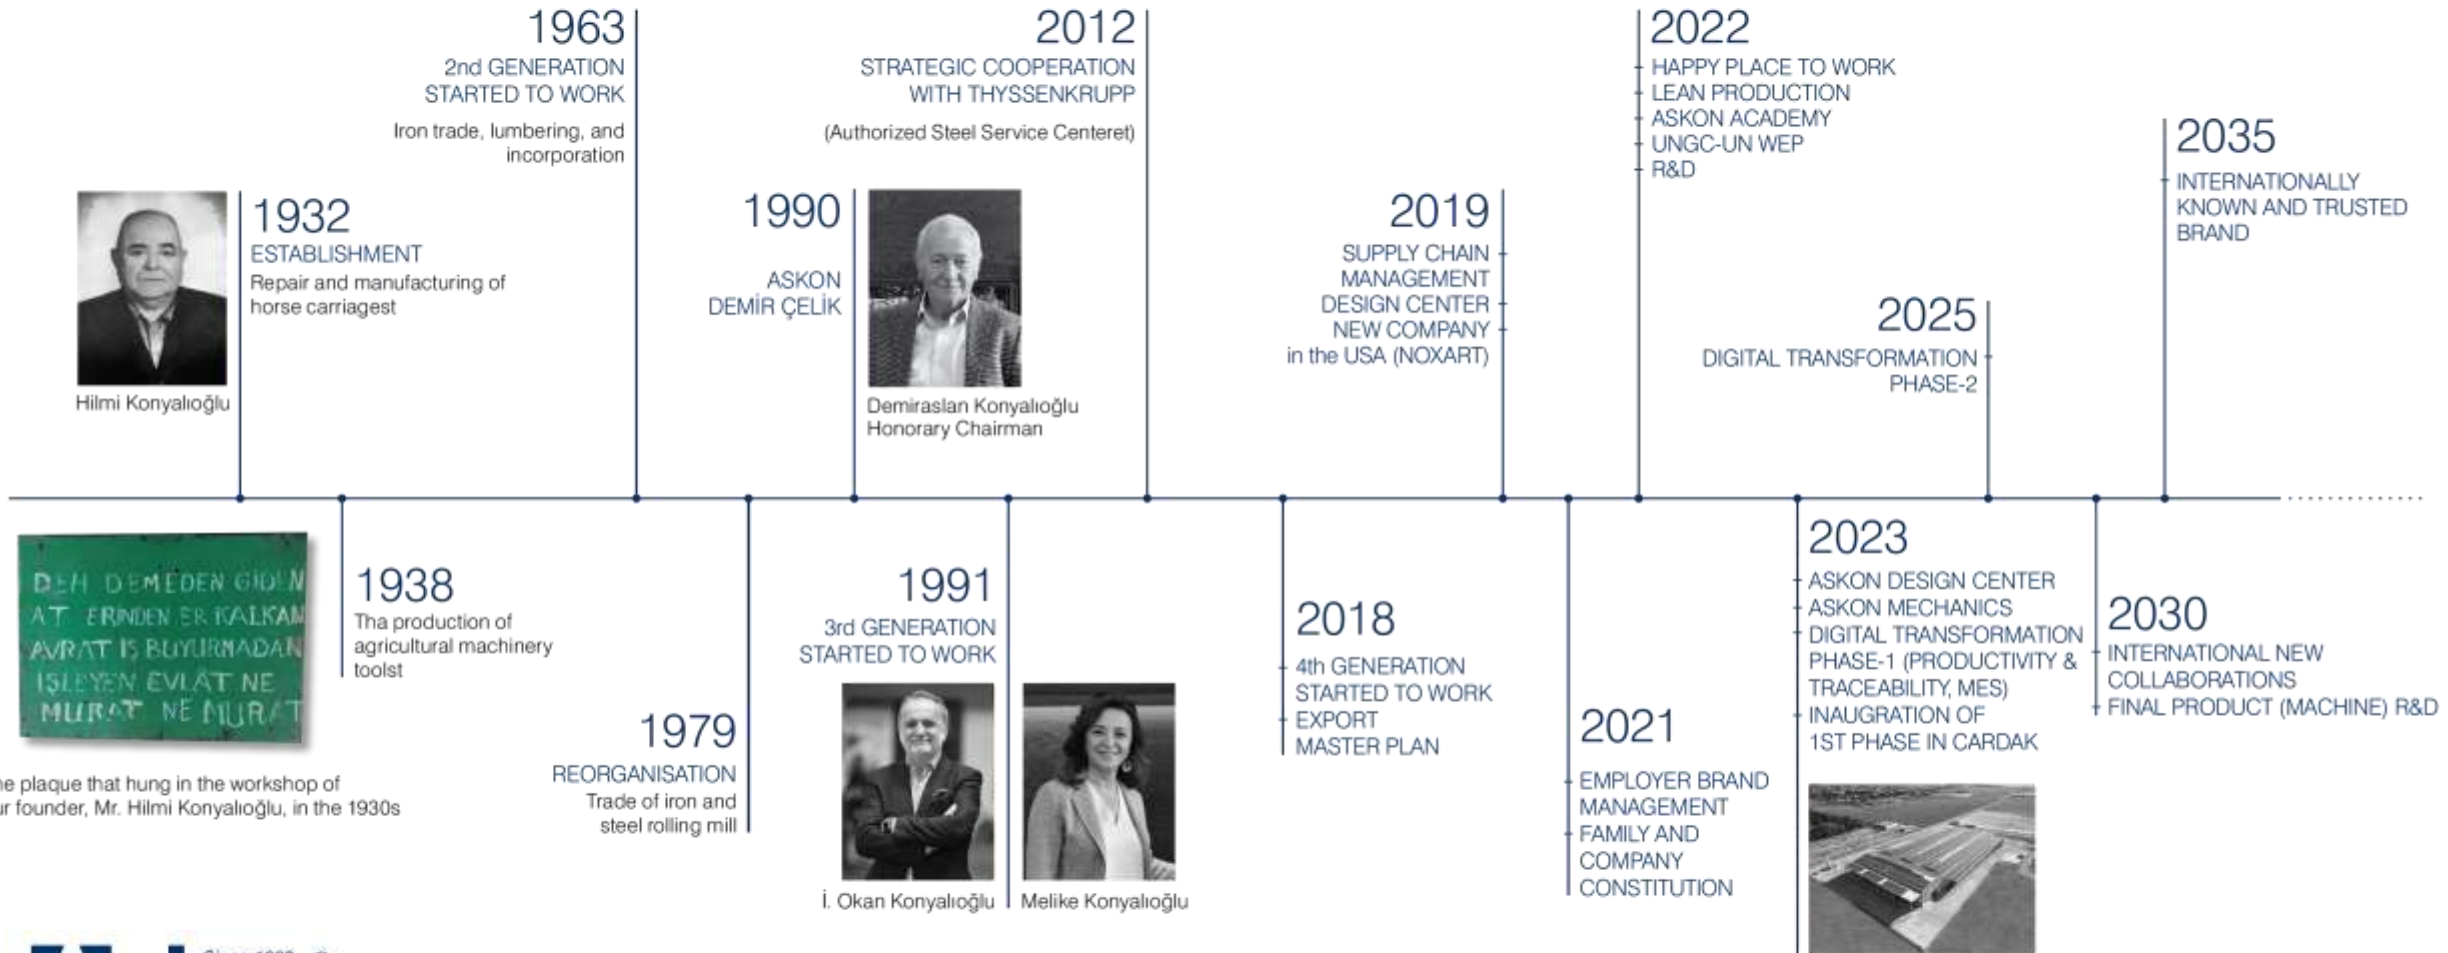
1963
2nd GENERATION STARTED TO WORK
Iron trade, lumbering, and incorporation

2012
STRATEGIC COOPERATION WITH THYSSENKRUPP
(Authorized Steel Service Centeret)

2022
HAPPY PLACE TO WORK
LEAN PRODUCTION
ASKON ACADEMY
UNGC-UN WEP
R&D

2035
INTERNATIONALLY KNOWN AND TRUSTED BRAND

1932
ESTABLISHMENT
Repair and manufacturing of horse carriagest

Hilmi Konyalıoğlu

1990
ASKON DEMİR ÇELİK

Demiraslan Konyalıoğlu
Honorary Chairman

2019
SUPPLY CHAIN MANAGEMENT
DESIGN CENTER
NEW COMPANY in the USA (NOXART)

2025
DIGITAL TRANSFORMATION PHASE-2

DEH DEMEDEN GIDEN
AT ERNDEN ER KALKAN
AVRAT IS BUYURMADAN
IŞLEYEN EVLAT NE
MURAT NE MURAT

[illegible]e plaque that hung in the workshop of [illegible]r founder, Mr. Hilmi Konyalıoğlu, in the 1930s

1938
Tha production of agricultural machinery toolst

1979
REORGANISATION
Trade of iron and steel rolling mill

1991
3rd GENERATION STARTED TO WORK

İ. Okan Konyalıoğlu
Melike Konyalıoğlu

2018
4th GENERATION STARTED TO WORK
EXPORT
MASTER PLAN

2021
EMPLOYER BRAND MANAGEMENT
FAMILY AND COMPANY CONSTITUTION

2023
ASKON DESIGN CENTER
ASKON MECHANICS
DIGITAL TRANSFORMATION PHASE-1 (PRODUCTIVITY & TRACEABILITY, MES)
INAUGRATION OF 1ST PHASE IN CARDAK

2030
INTERNATIONAL NEW COLLABORATIONS
FINAL PRODUCT (MACHINE) R&D